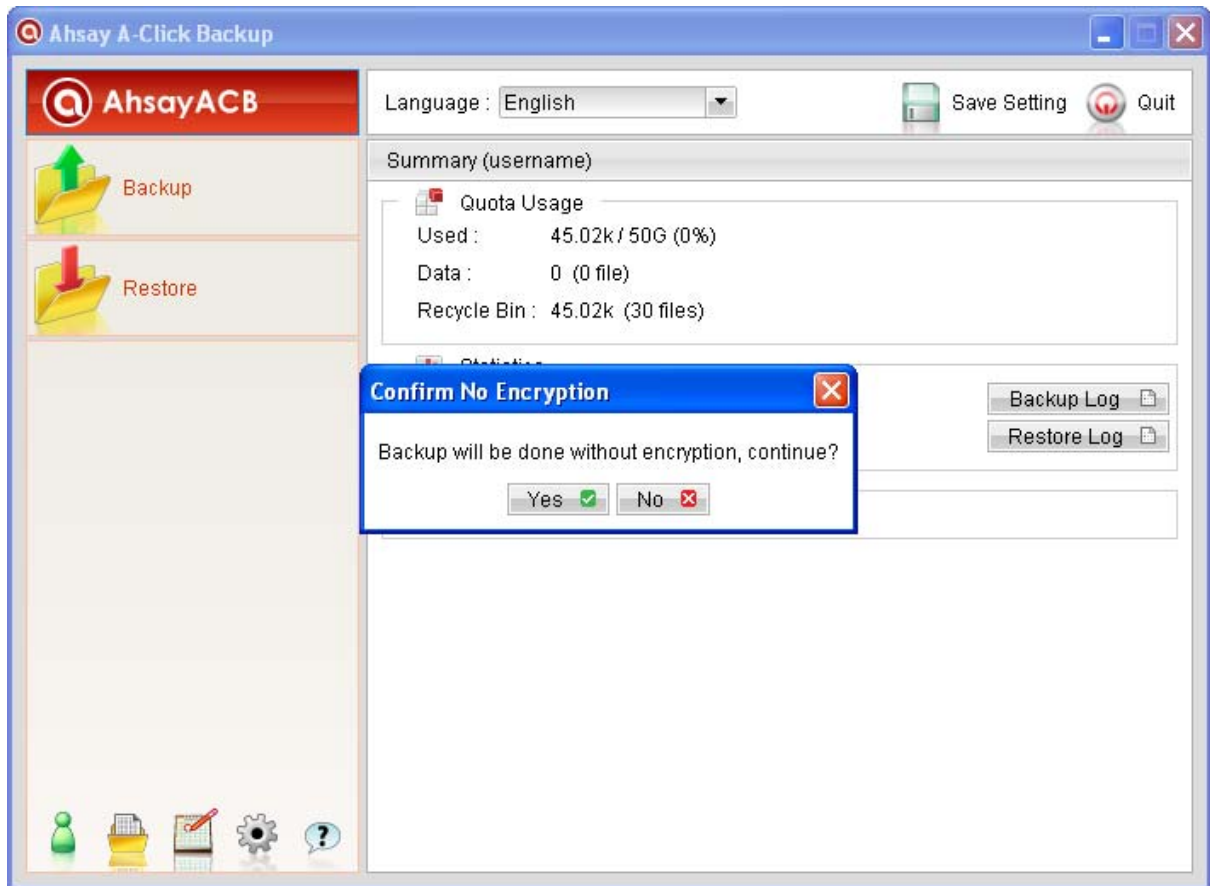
Ahsay A-Click Backup

AhsayACB

Backup

Restore

Language : English

Save Setting

Quit

Summary (username)

Quota Usage

Used : 45.02k / 50G (0%)

Data : 0 (0 file)

Recycle Bin : 45.02k (30 files)

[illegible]

Backup Log

Restore Log

Confirm No Encryption

Backup will be done without encryption, continue?

Yes

No